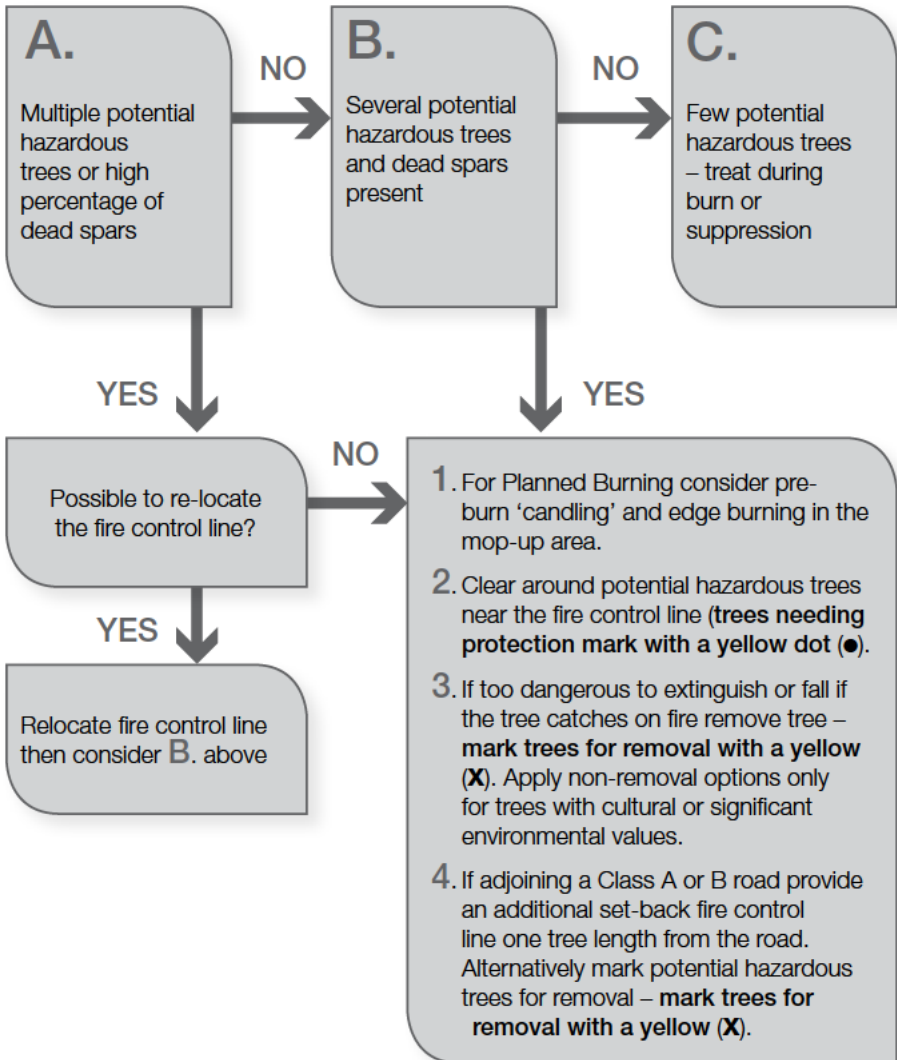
A.

Multiple potential hazardous trees or high percentage of dead spars

NO

B.

Several potential hazardous trees and dead spars present

NO

C.

Few potential hazardous trees – treat during burn or suppression

YES

YES

Possible to re-locate the fire control line?

NO

YES

Relocate fire control line then consider B. above

1. For Planned Burning consider pre-burn 'candling' and edge burning in the mop-up area.

2. Clear around potential hazardous trees near the fire control line (**trees needing protection mark with a yellow dot (●)**.

3. If too dangerous to extinguish or fall if the tree catches on fire remove tree – **mark trees for removal with a yellow (X)**. Apply non-removal options only for trees with cultural or significant environmental values.

4. If adjoining a Class A or B road provide an additional set-back fire control line one tree length from the road. Alternatively mark potential hazardous trees for removal – **mark trees for removal with a yellow (X)**.